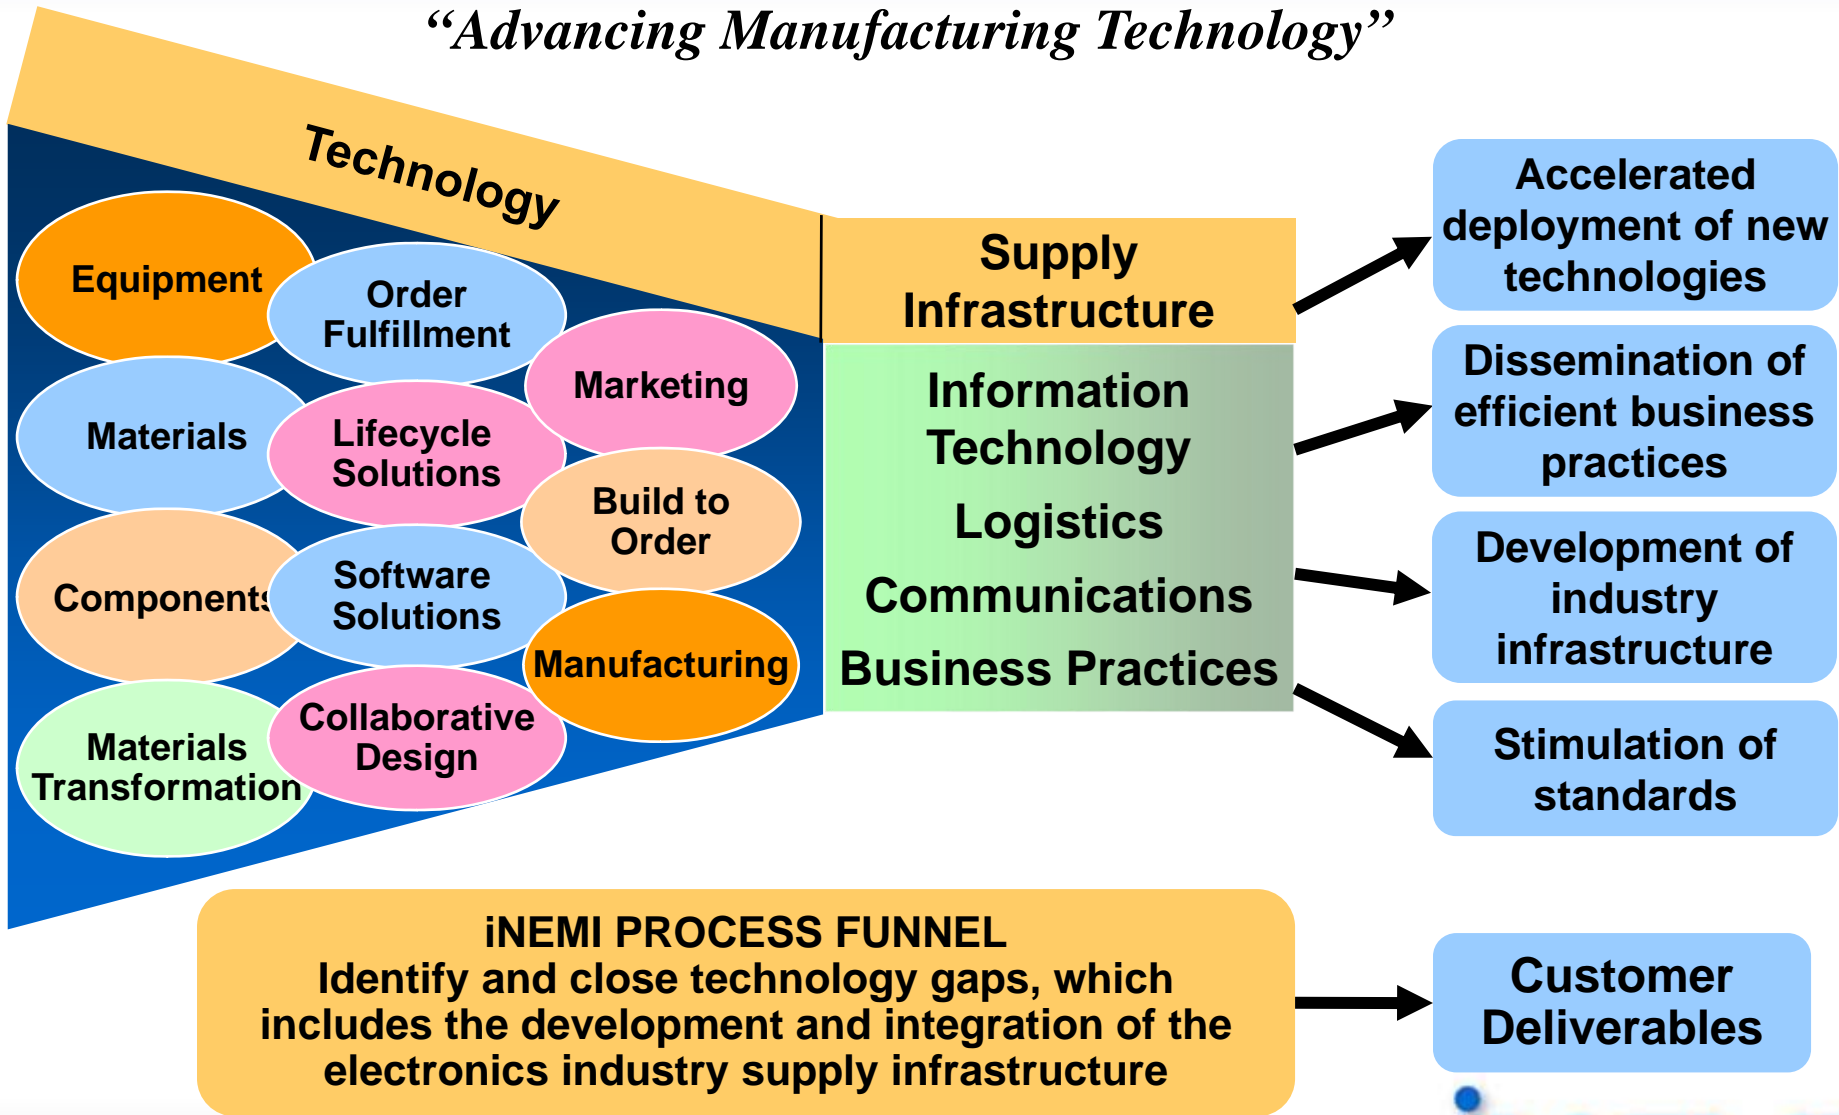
“Advancing Manufacturing Technology”

Technology

Equipment

Order Fulfillment

Marketing

Materials

Lifecycle Solutions

Build to Order

Components

Software Solutions

Manufacturing

Materials Transformation

Collaborative Design

Supply Infrastructure

Information Technology

Logistics

Communications

Business Practices

Accelerated deployment of new technologies

Dissemination of efficient business practices

Development of industry infrastructure

Stimulation of standards

iNEMI PROCESS FUNNEL
Identify and close technology gaps, which includes the development and integration of the electronics industry supply infrastructure

Customer Deliverables